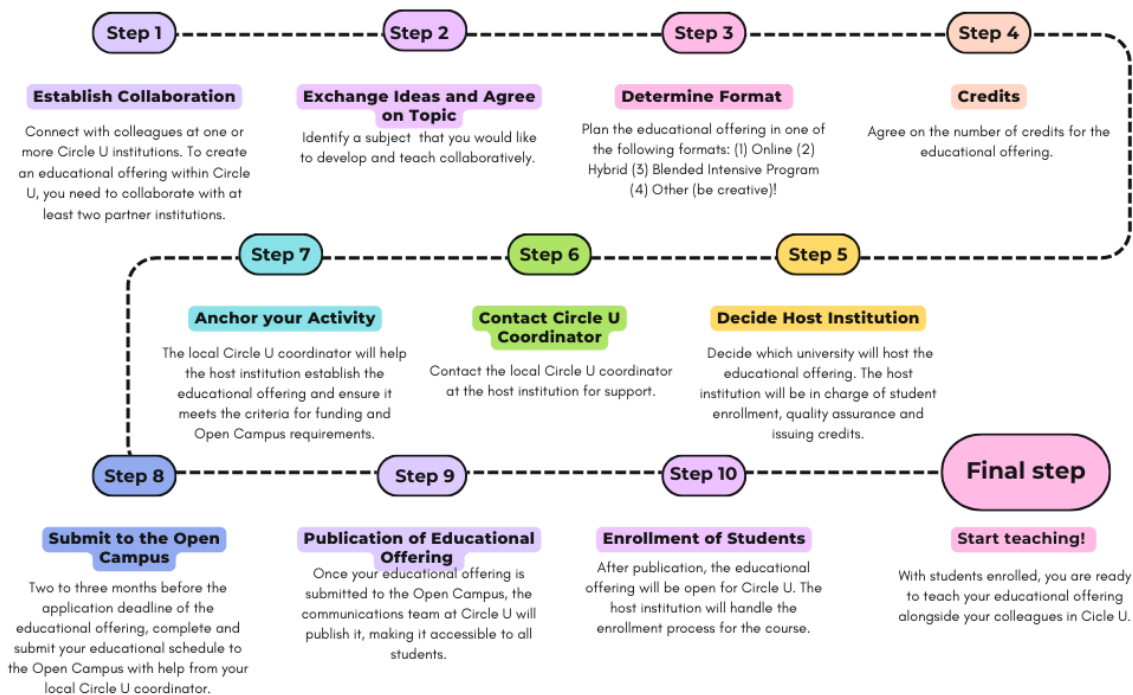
Step 1

Establish Collaboration

Connect with colleagues at one or more Circle U institutions. To create an educational offering within Circle U, you need to collaborate with at least two partner institutions.

Step 2

Exchange Ideas and Agree on Topic

Identify a subject that you would like to develop and teach collaboratively.

Step 3

Determine Format

Plan the educational offering in one of the following formats: (1) Online (2) Hybrid (3) Blended Intensive Program (4) Other (be creative)!

Step 4

Credits

Agree on the number of credits for the educational offering.

Step 5

Decide Host Institution

Decide which university will host the educational offering. The host institution will be in charge of student enrollment, quality assurance and issuing credits.

Step 6

Contact Circle U Coordinator

Contact the local Circle U coordinator at the host institution for support.

Step 7

Anchor your Activity

The local Circle U coordinator will help the host institution establish the educational offering and ensure it meets the criteria for funding and Open Campus requirements.

Step 8

Submit to the Open Campus

Two to three months before the application deadline of the educational offering, complete and submit your educational schedule to the Open Campus with help from your local Circle U coordinator.

Step 9

Publication of Educational Offering

Once your educational offering is submitted to the Open Campus, the communications team at Circle U will publish it, making it accessible to all students.

Step 10

Enrollment of Students

After publication, the educational offering will be open for Circle U. The host institution will handle the enrollment process for the course.

Final step

Start teaching!

With students enrolled, you are ready to teach your educational offering alongside your colleagues in Cicle U.